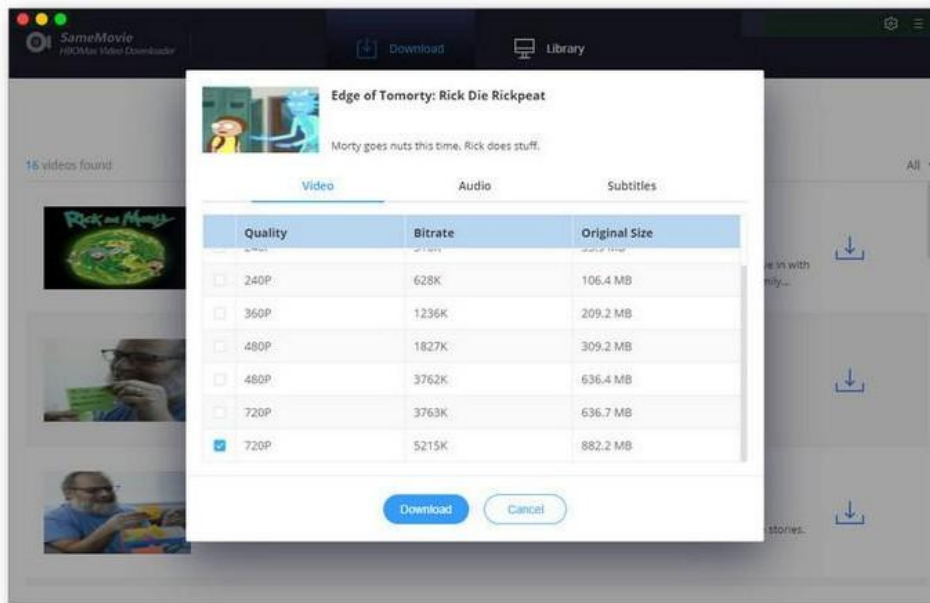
SameMovie
HBOMax Video Downloader

Download

Library

16 videos found

All

Edge of Tomorty: Rick Die Rickpeat

Morty goes nuts this time. Rick does stuff.

Video

Audio

Subtitles

| | Quality | Bitrate | Original Size |
|---|---|---|---|
| | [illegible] | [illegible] | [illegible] |
| | 240P | 628K | 106.4 MB |
| | 360P | 1236K | 209.2 MB |
| | 480P | 1827K | 309.2 MB |
| | 480P | 3762K | 636.4 MB |
| | 720P | 3763K | 636.7 MB |
| ☑ | 720P | 5215K | 882.2 MB |

Download

Cancel

e in with
mily...

stories.